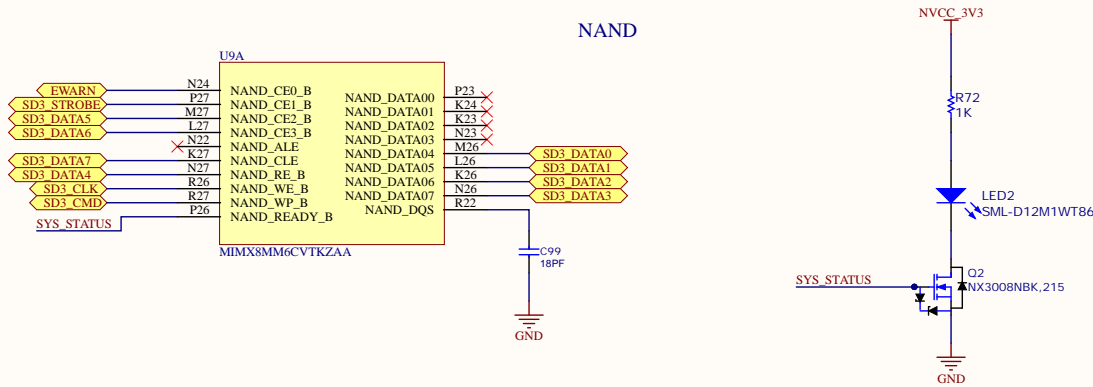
NAND

U9A

EWARN
SD3_STROBE
SD3_DATA5
SD3_DATA6
SD3_DATA7
SD3_DATA4
SD3_CLK
SD3_CMD
SYS_STATUS

N24
P27
M27
L27
N22
K27
N27
R26
R27
P26

NAND_CE0_B
NAND_CE1_B
NAND_CE2_B
NAND_CE3_B
NAND_ALE
NAND_CLE
NAND_RE_B
NAND_WE_B
NAND_WP_B
NAND_READY_B

NAND_DATA00
NAND_DATA01
NAND_DATA02
NAND_DATA03
NAND_DATA04
NAND_DATA05
NAND_DATA06
NAND_DATA07
NAND_DQS

P23
K24
K23
N23
M26
L26
K26
N26
R22

SD3_DATA0
SD3_DATA1
SD3_DATA2
SD3_DATA3

MIMX8MM6CVTKZAA

C99
18PF

GND

NVCC_3V3

R72
1K

LED2
SML-D12M1WT86

SYS_STATUS

Q2
NX3008NBK,215

GND